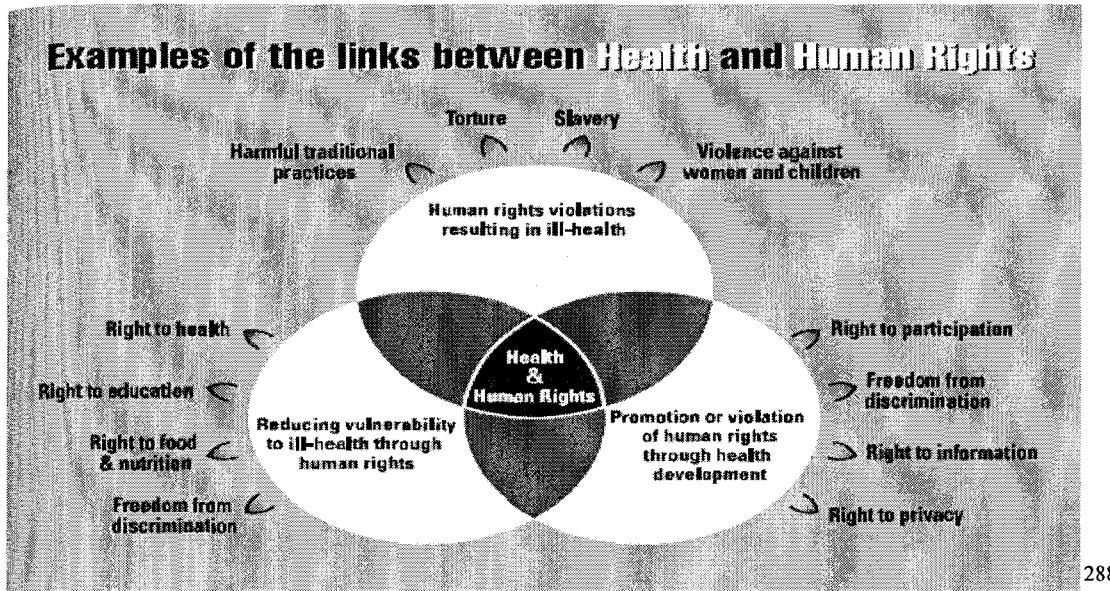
Examples of the links between Health and Human Rights

Torture

Slavery

Harmful traditional practices

Violence against women and children

Human rights violations resulting in ill-health

Right to health

Right to education

Right to food & nutrition

Freedom from discrimination

Health & Human Rights

Reducing vulnerability to ill-health through human rights

Promotion or violation of human rights through health development

Right to participation

Freedom from discrimination

Right to information

Right to privacy

288